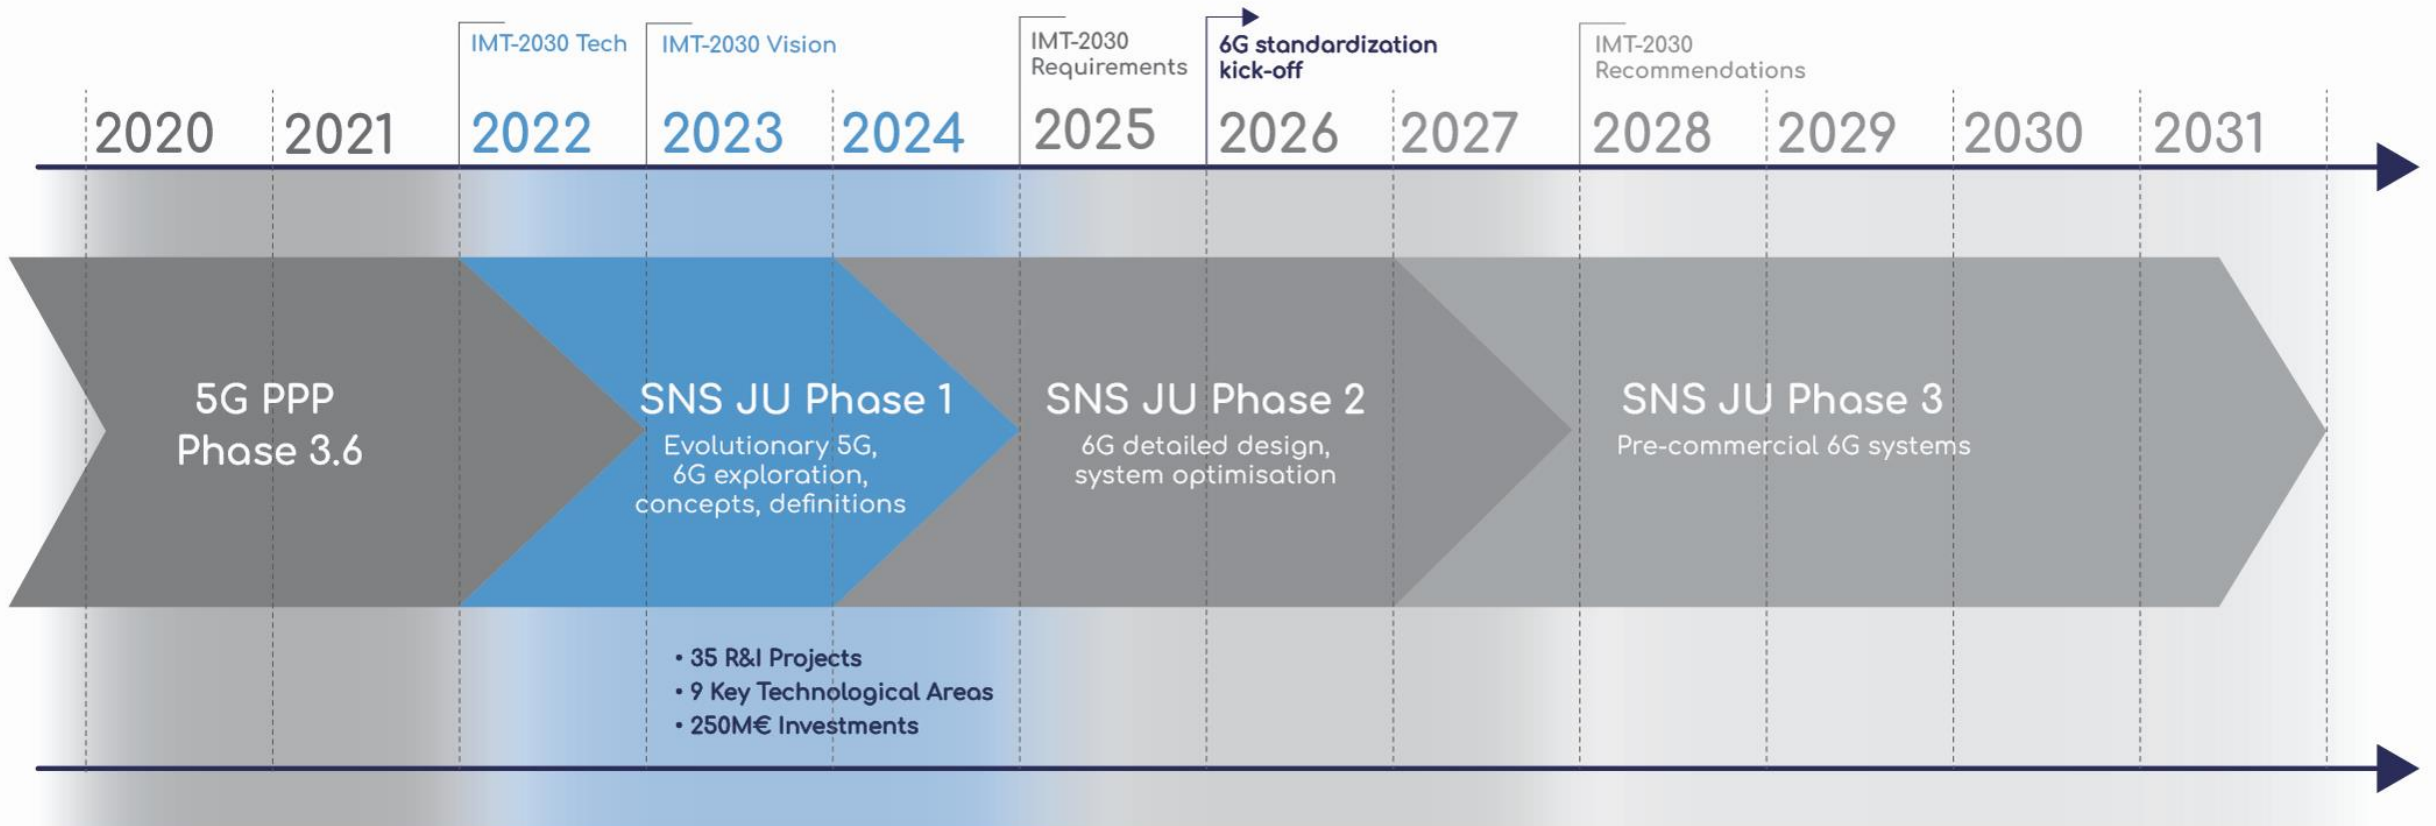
IMT-2030 Tech

IMT-2030 Vision

IMT-2030 Requirements

6G standardization kick-off

IMT-2030 Recommendations

2020 2021 2022 2023 2024 2025 2026 2027 2028 2029 2030 2031

5G PPP Phase 3.6

SNS JU Phase 1
Evolutionary 5G, 6G exploration, concepts, definitions

SNS JU Phase 2
6G detailed design, system optimisation

SNS JU Phase 3
Pre-commercial 6G systems

• 35 R&I Projects
• 9 Key Technological Areas
• 250M€ Investments